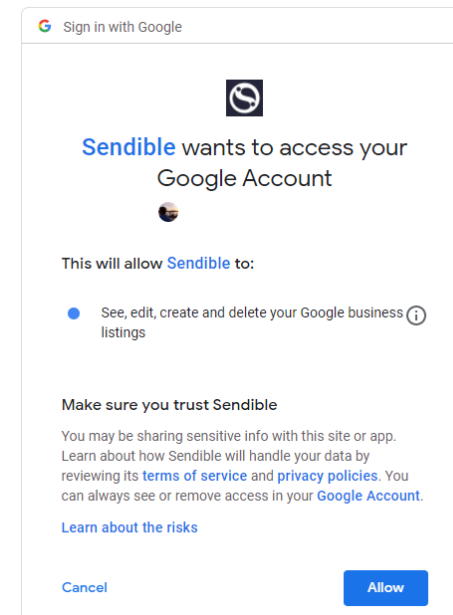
G Sign in with Google

Sendible wants to access your Google Account

This will allow Sendible to:

See, edit, create and delete your Google business listings

Make sure you trust Sendible

You may be sharing sensitive info with this site or app. Learn about how Sendible will handle your data by reviewing its terms of service and privacy policies. You can always see or remove access in your Google Account.

Learn about the risks

Cancel

Allow